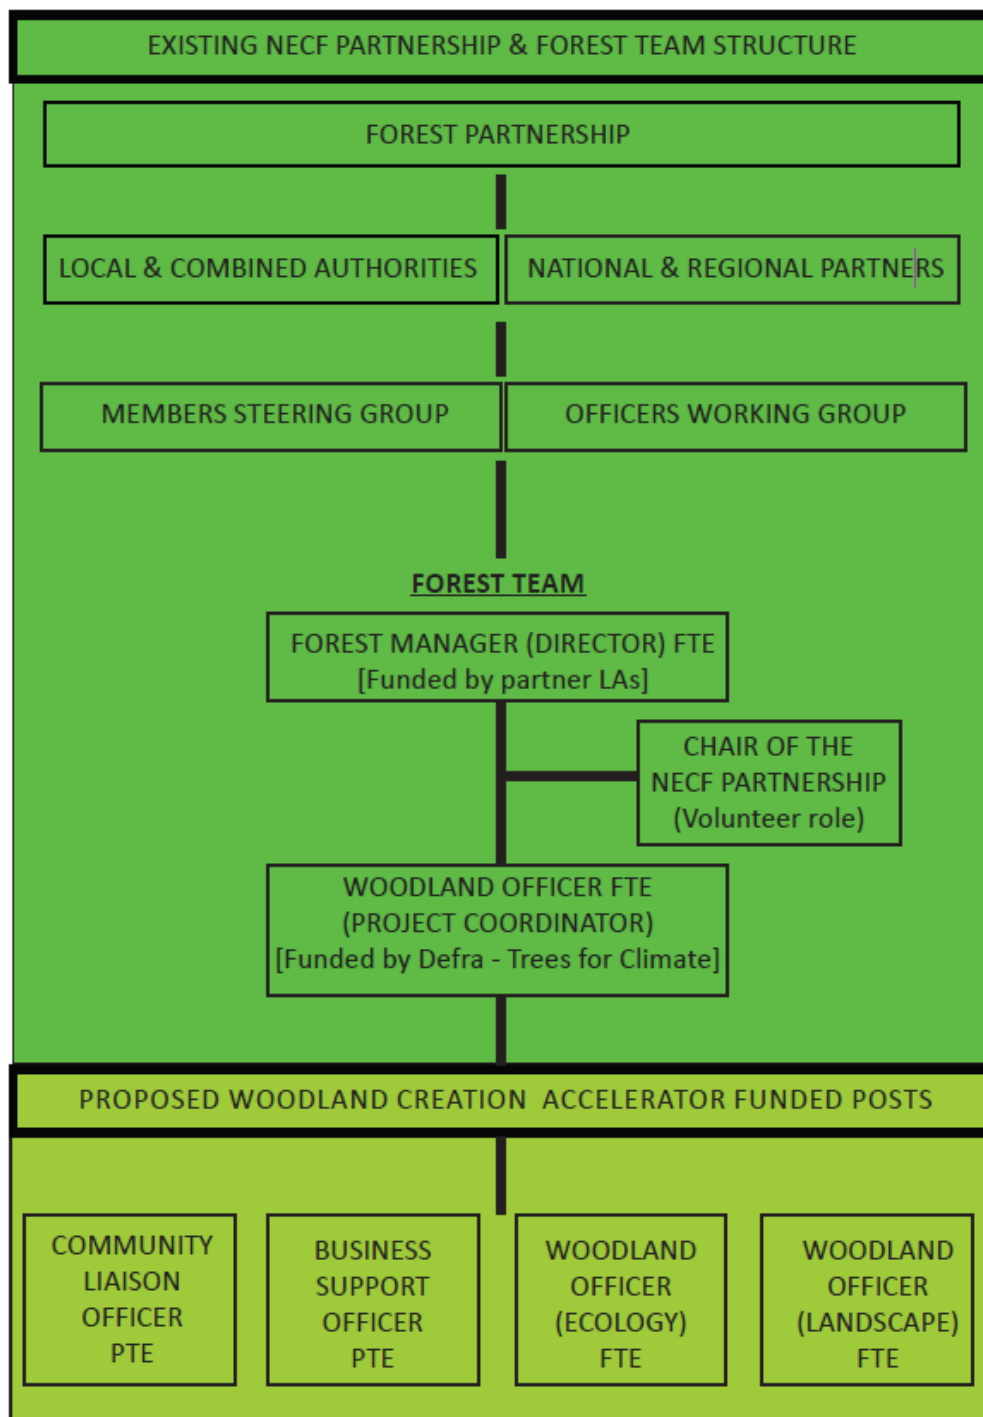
EXISTING NECF PARTNERSHIP & FOREST TEAM STRUCTURE

FOREST PARTNERSHIP

LOCAL & COMBINED AUTHORITIES

NATIONAL & REGIONAL PARTNERS

MEMBERS STEERING GROUP

OFFICERS WORKING GROUP

FOREST TEAM

FOREST MANAGER (DIRECTOR) FTE
[Funded by partner LAs]

CHAIR OF THE NECF PARTNERSHIP (Volunteer role)

WOODLAND OFFICER FTE
(PROJECT COORDINATOR)
[Funded by Defra - Trees for Climate]

PROPOSED WOODLAND CREATION ACCELERATOR FUNDED POSTS

COMMUNITY LIAISON OFFICER PTE

BUSINESS SUPPORT OFFICER PTE

WOODLAND OFFICER (ECOLOGY) FTE

WOODLAND OFFICER (LANDSCAPE) FTE